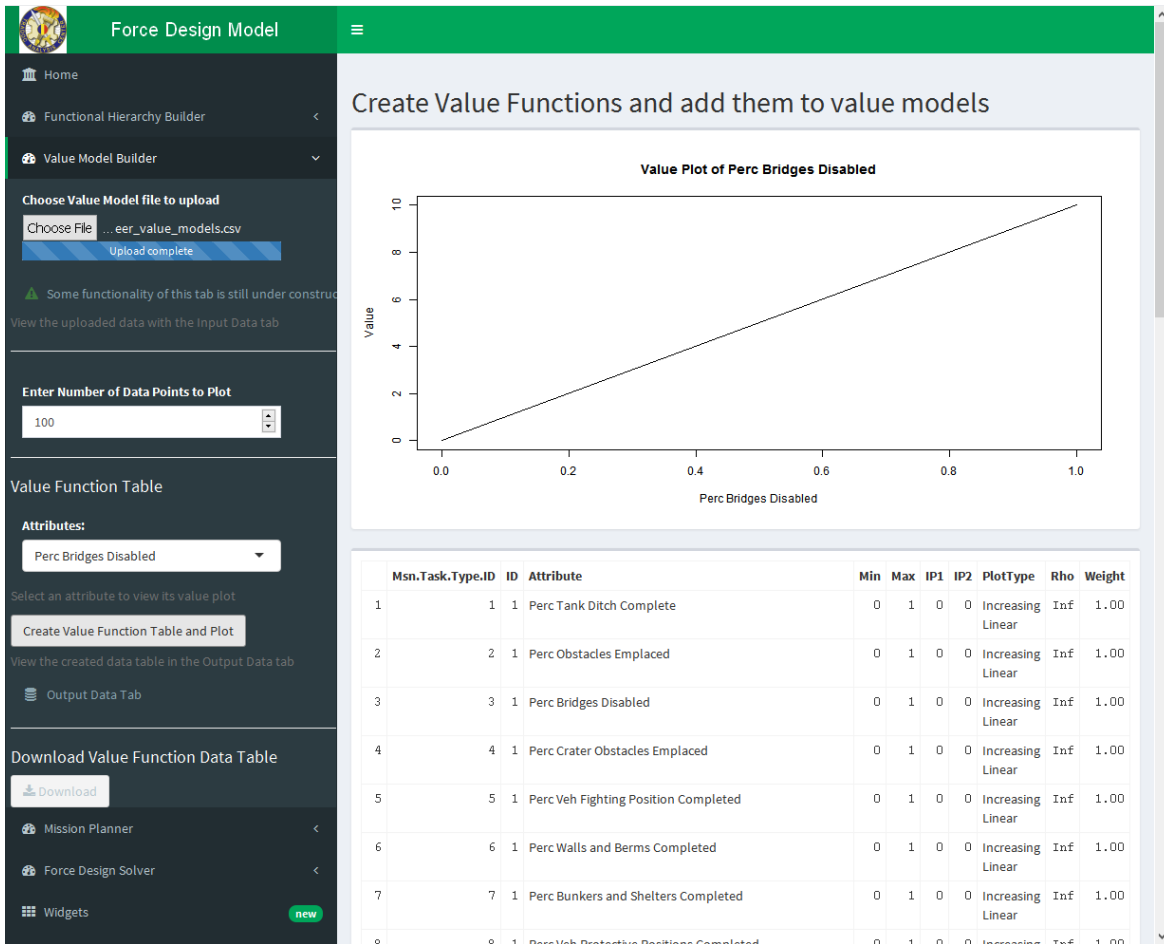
Force Design Model

≡

Home

Functional Hierarchy Builder

Value Model Builder

Choose Value Model file to upload

Choose File ...eer_value_models.csv

Upload complete

Some functionality of this tab is still under construc

View the uploaded data with the Input Data tab

Enter Number of Data Points to Plot

100

Value Function Table

Attributes:

Perc Bridges Disabled

Select an attribute to view its value plot

Create Value Function Table and Plot

View the created data table in the Output Data tab

Output Data Tab

Download Value Function Data Table

Download

Mission Planner

Force Design Solver

Widgets new

Create Value Functions and add them to value models

Value Plot of Perc Bridges Disabled

Value

0 2 4 6 8 10

0.0 0.2 0.4 0.6 0.8 1.0

Perc Bridges Disabled

| | Msn.Task.Type.ID | ID | Attribute | Min | Max | IP1 | IP2 | PlotType | Rho | Weight |
|---|---|---|---|---|---|---|---|---|---|---|
| 1 | 1 | 1 | Perc Tank Ditch Complete | 0 | 1 | 0 | 0 | Increasing Linear | Inf | 1.00 |
| 2 | 2 | 1 | Perc Obstacles Emplaced | 0 | 1 | 0 | 0 | Increasing Linear | Inf | 1.00 |
| 3 | 3 | 1 | Perc Bridges Disabled | 0 | 1 | 0 | 0 | Increasing Linear | Inf | 1.00 |
| 4 | 4 | 1 | Perc Crater Obstacles Emplaced | 0 | 1 | 0 | 0 | Increasing Linear | Inf | 1.00 |
| 5 | 5 | 1 | Perc Veh Fighting Position Completed | 0 | 1 | 0 | 0 | Increasing Linear | Inf | 1.00 |
| 6 | 6 | 1 | Perc Walls and Berms Completed | 0 | 1 | 0 | 0 | Increasing Linear | Inf | 1.00 |
| 7 | 7 | 1 | Perc Bunkers and Shelters Completed | 0 | 1 | 0 | 0 | Increasing Linear | Inf | 1.00 |
| 8 | 8 | 1 | Perc Veh Protective Positions Completed | 0 | 1 | 0 | 0 | Increasing | Inf | 1.00 |